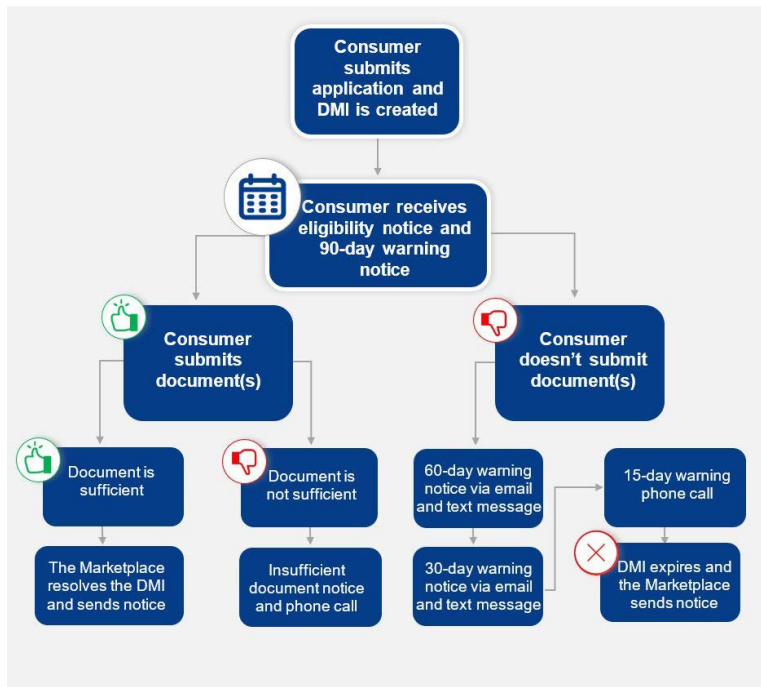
Consumer submits application and DMI is created

Consumer receives eligibility notice and 90-day warning notice

Consumer submits document(s)

Consumer doesn't submit document(s)

Document is sufficient

Document is not sufficient

The Marketplace resolves the DMI and sends notice

Insufficient document notice and phone call

60-day warning notice via email and text message

30-day warning notice via email and text message

15-day warning phone call

DMI expires and the Marketplace sends notice